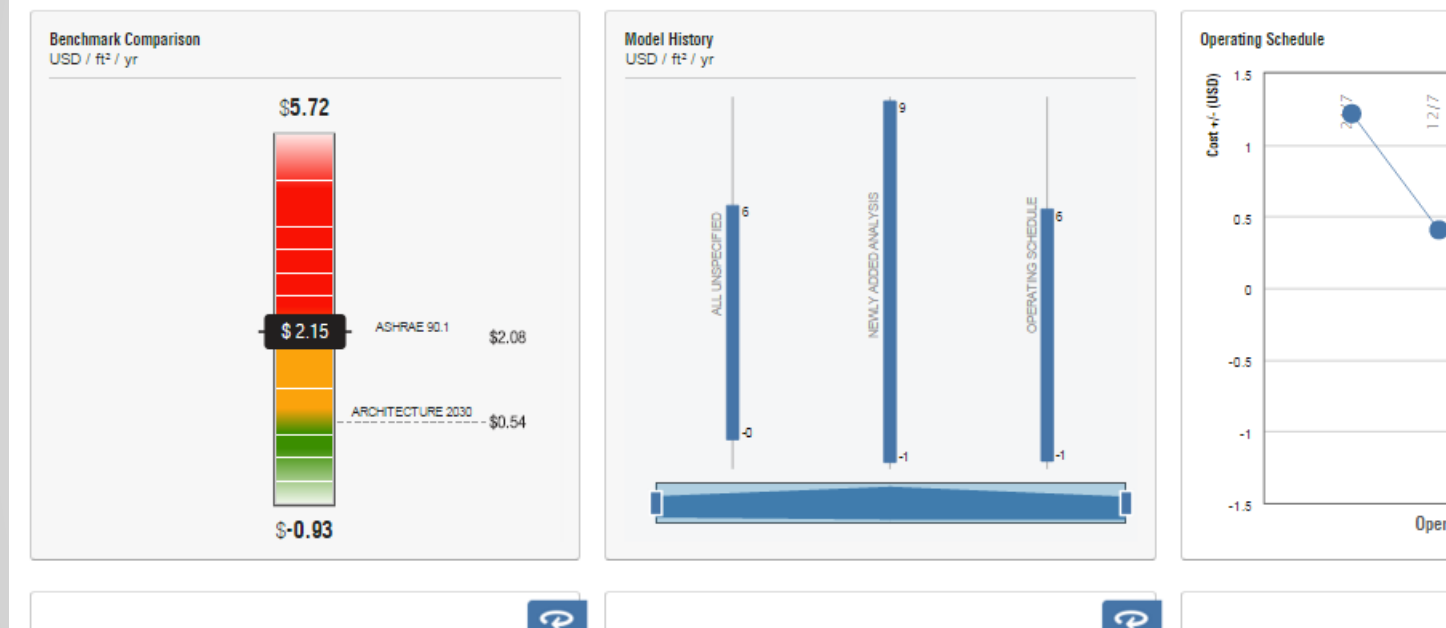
Benchmark Comparison
USD / ft² / yr

$5.72

$ 2.15

ASHRAE 90.1

$2.08

ARCHITECTURE 2030

$0.54

$-0.93

Model History
USD / ft² / yr

ALL UNSPECIFIED
6
-0

NEWLY ADDED ANALYSIS
9
-1

OPERATING SCHEDULE
6
-1

Operating Schedule

Cost +/- (USD)

1.5
1
0.5
0
-0.5
-1
-1.5

2/7
12/7

Oper